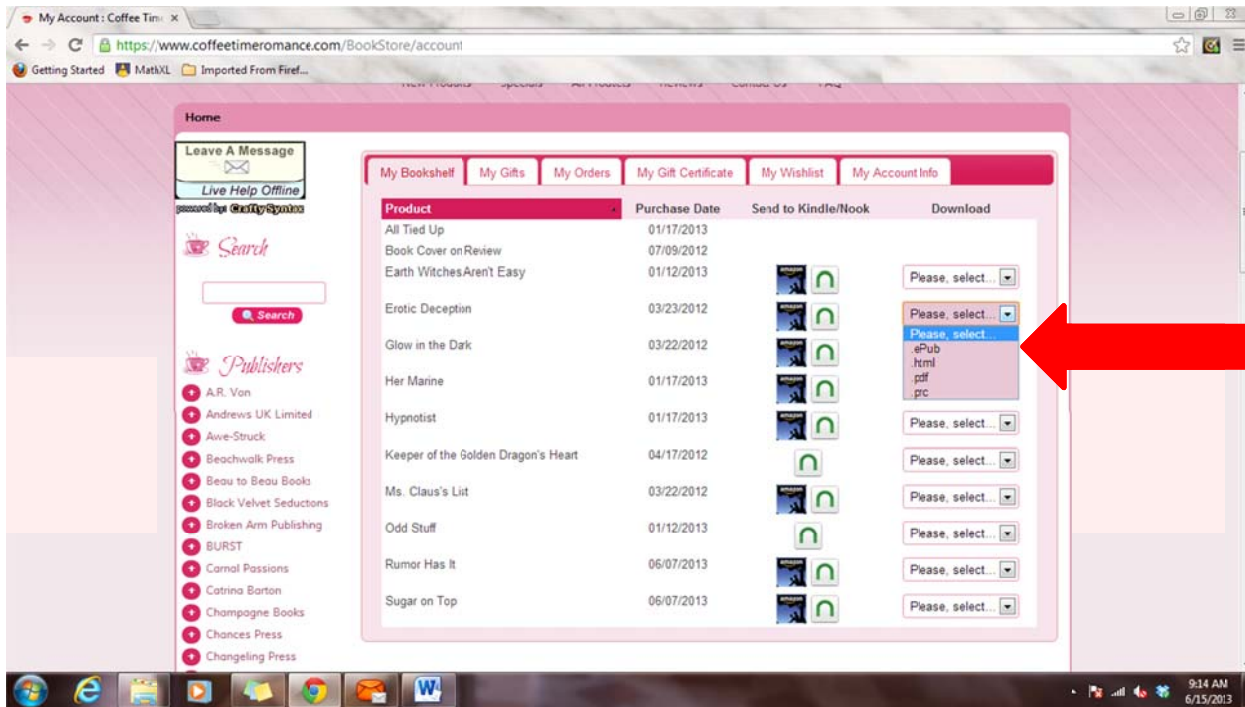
My Account : Coffee Tim ×

https://www.coffeetimeromance.com/BookStore/account

Getting Started MathXL Imported From Firef...

Home

Leave A Message

Live Help Offline

powered by: Crafty Syntax

Search

Search

Publishers

A.R. Von
Andrews UK Limited
Awe-Struck
Beachwalk Press
Beau to Beau Books
Black Velvet Seductions
Broken Arm Publishing
BURST
Carnal Passions
Catrina Barton
Champagne Books
Chances Press
Changeling Press

My Bookshelf | My Gifts | My Orders | My Gift Certificate | My Wishlist | My Account Info

| Product | Purchase Date | Send to Kindle/Nook | Download |
|---|---|---|---|
| All Tied Up | 01/17/2013 | | |
| Book Cover on Review | 07/09/2012 | | |
| Earth Witches Aren't Easy | 01/12/2013 | amazon | Please, select... |
| Erotic Deception | 03/23/2012 | amazon | Please, select... |
| Glow in the Dark | 03/22/2012 | amazon | Please, select... |
| Her Marine | 01/17/2013 | amazon | .ePub |
| Hypnotist | 01/17/2013 | amazon | Please, select... |
| Keeper of the Golden Dragon's Heart | 04/17/2012 | | Please, select... |
| Ms. Claus's List | 03/22/2012 | amazon | Please, select... |
| Odd Stuff | 01/12/2013 | | Please, select... |
| Rumor Has It | 06/07/2013 | amazon | Please, select... |
| Sugar on Top | 06/07/2013 | amazon | Please, select... |

Please, select...
.ePub
.html
.pdf
.prc

9:14 AM
6/15/2013